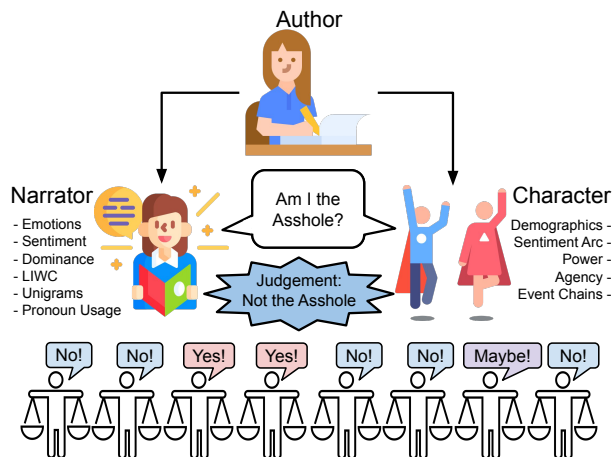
Author

Narrator
- Emotions
- Sentiment
- Dominance
- LIWC
- Unigrams
- Pronoun Usage

Am I the Asshole?

Judgement: Not the Asshole

Character
Demographics -
Sentiment Arc -
Power -
Agency -
Event Chains -

No!
No!
Yes!
Yes!
No!
No!
Maybe!
No!